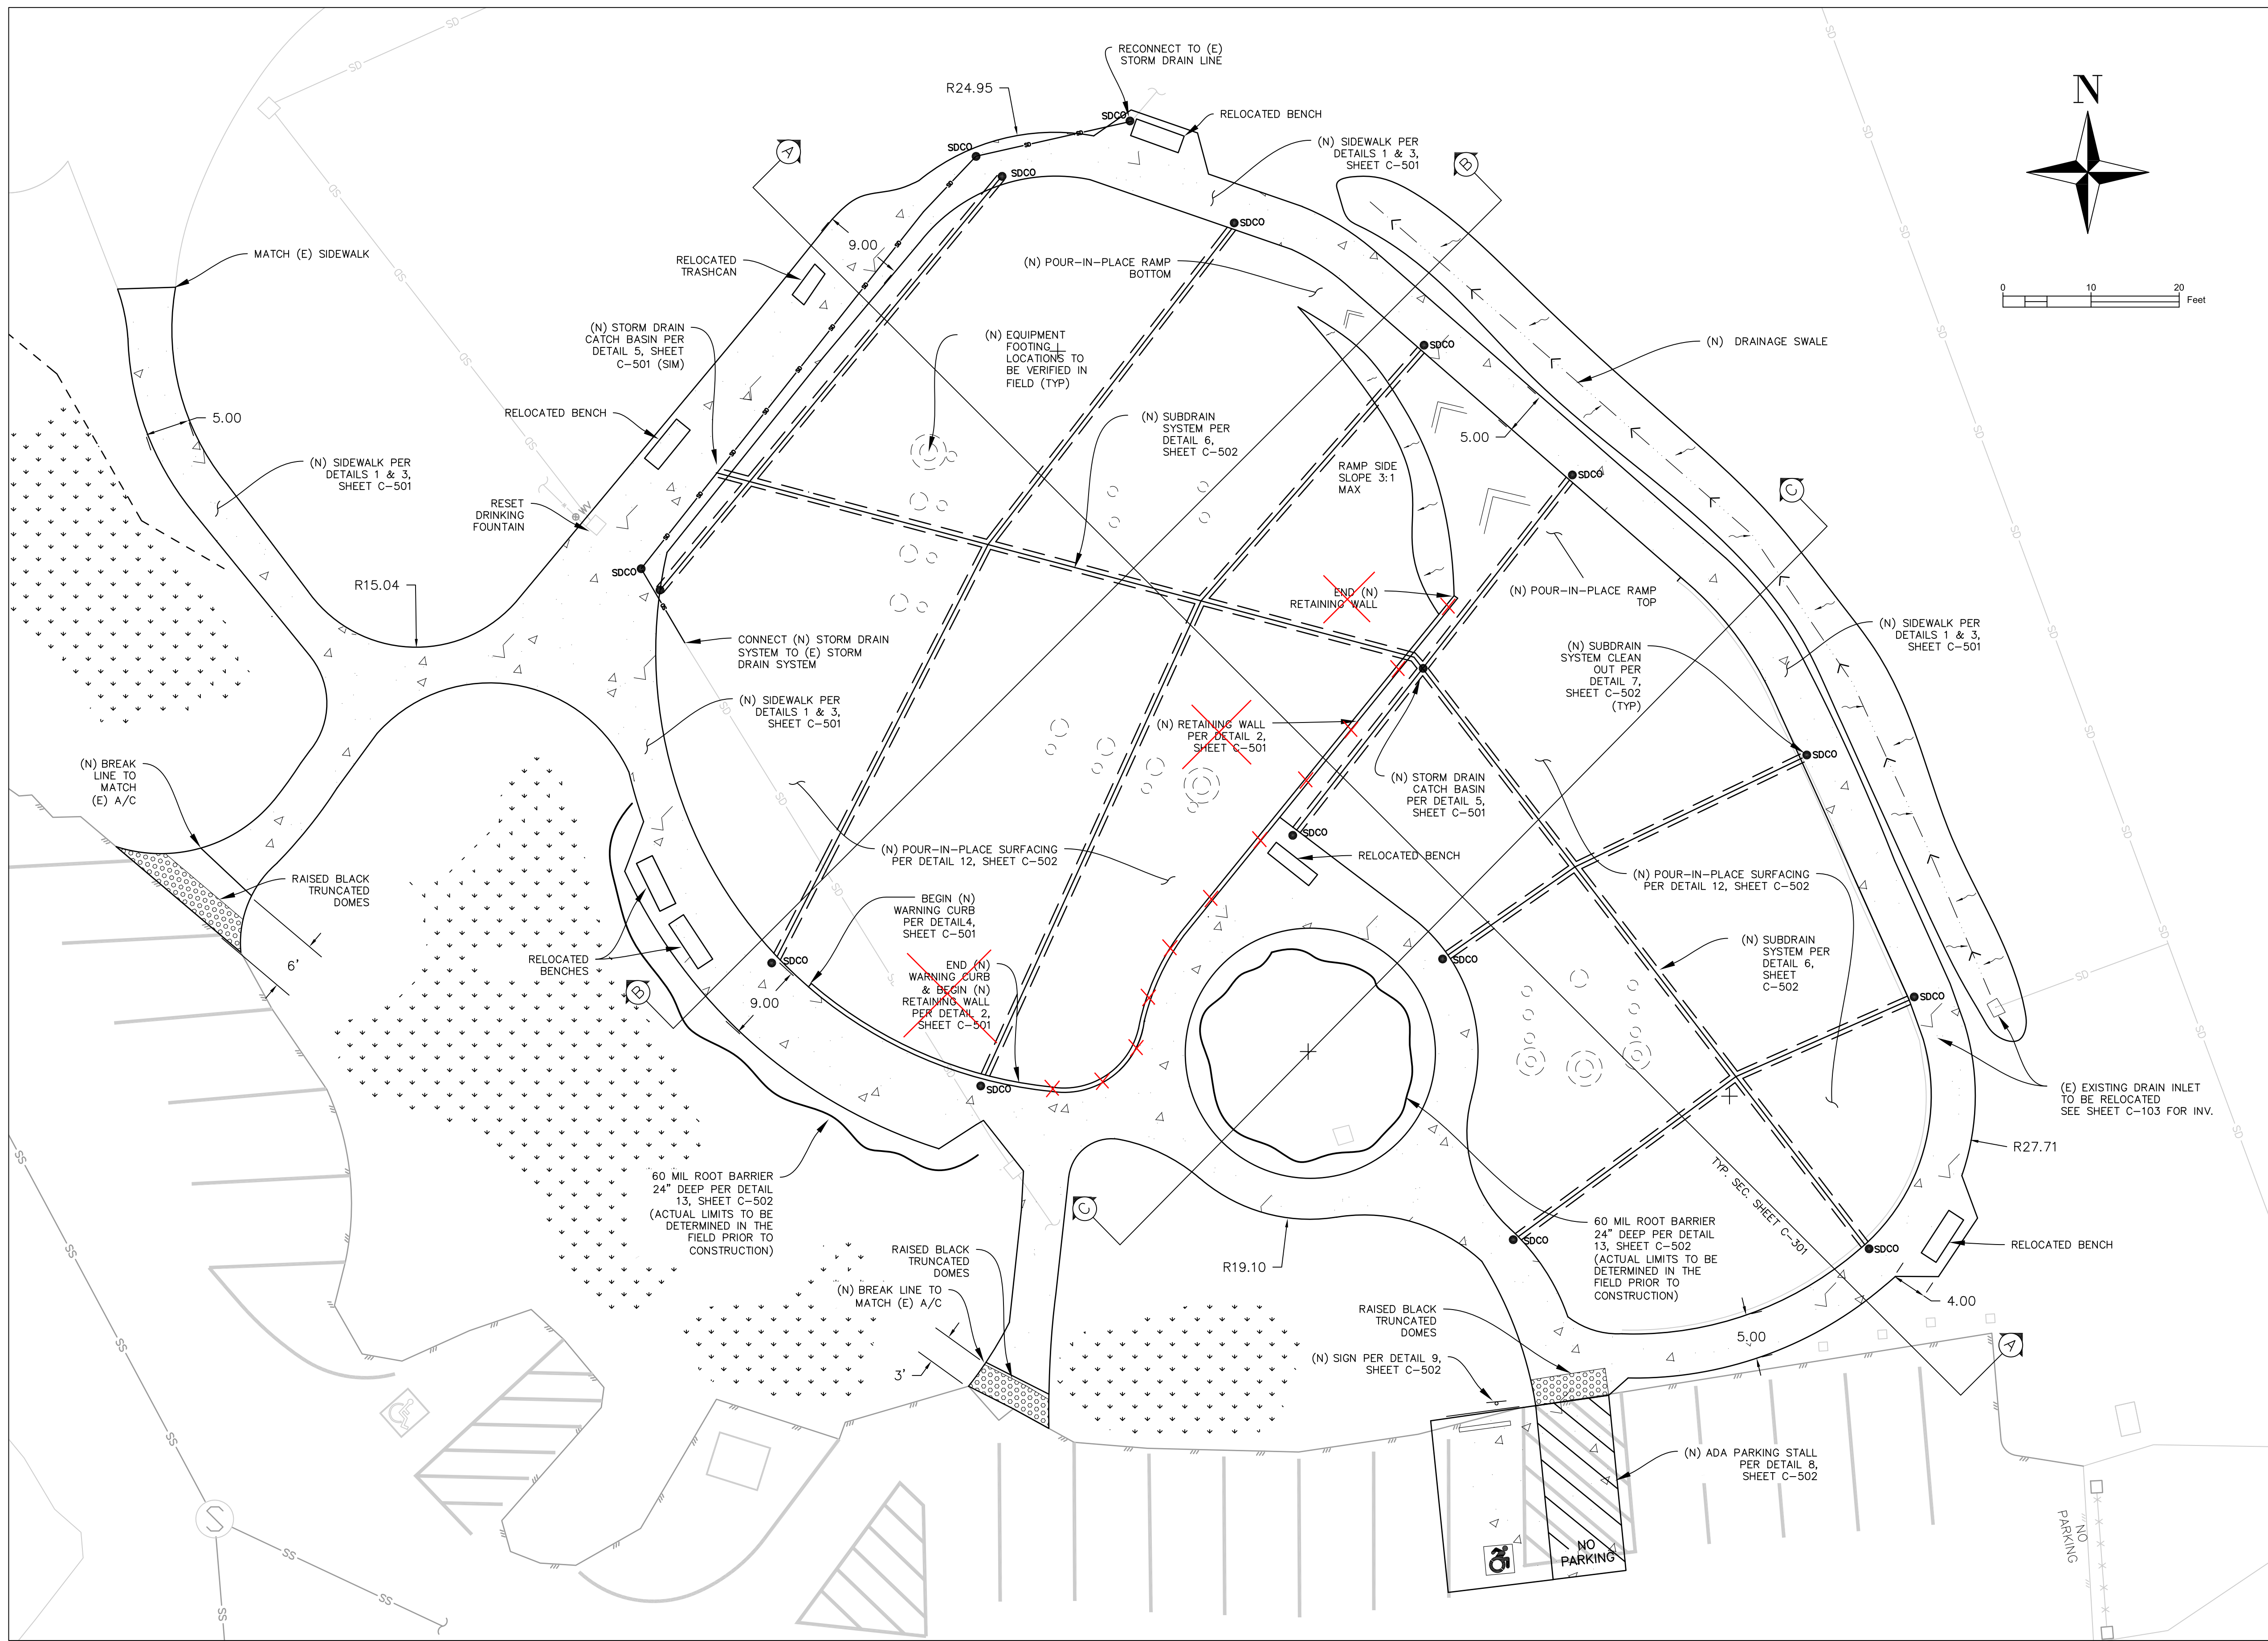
RECONNECT TO (E) STORM DRAIN LINE

R24.95

SDCO

RELOCATED BENCH

(N) SIDEWALK PER DETAILS 1 & 3, SHEET C-501

A

B

N

0 10 20 Feet

SDCO

SDCO

SDCO

9.00

RELOCATED TRASHCAN

(N) POUR-IN-PLACE RAMP BOTTOM

MATCH (E) SIDEWALK

(N) STORM DRAIN CATCH BASIN PER DETAIL 5, SHEET C-501 (SIM)

(N) EQUIPMENT FOOTING LOCATIONS TO BE VERIFIED IN FIELD (TYP)

SDCO

(N) DRAINAGE SWALE

RELOCATED BENCH

5.00

(N) SUBDRAIN SYSTEM PER DETAIL 6, SHEET C-502

5.00

(N) SIDEWALK PER DETAILS 1 & 3, SHEET C-501

RAMP SIDE SLOPE 3:1 MAX

SDCO

C

RESET DRINKING FOUNTAIN

SDCO

R15.04

END (N) RETAINING WALL

(N) POUR-IN-PLACE RAMP TOP

CONNECT (N) STORM DRAIN SYSTEM TO (E) STORM DRAIN SYSTEM

(N) SIDEWALK PER DETAILS 1 & 3, SHEET C-501

(N) SUBDRAIN SYSTEM CLEAN OUT PER DETAIL 7, SHEET C-502 (TYP)

(N) SIDEWALK PER DETAILS 1 & 3, SHEET C-501

(N) RETAINING WALL PER DETAIL 2, SHEET C-501

SDCO

(N) BREAK LINE TO MATCH (E) A/C

(N) STORM DRAIN CATCH BASIN PER DETAIL 5, SHEET C-501

SDCO

RELOCATED BENCH

(N) POUR-IN-PLACE SURFACING PER DETAIL 12, SHEET C-502

(N) POUR-IN-PLACE SURFACING PER DETAIL 12, SHEET C-502

RAISED BLACK TRUNCATED DOMES

BEGIN (N) WARNING CURB PER DETAIL4, SHEET C-501

(N) SUBDRAIN SYSTEM PER DETAIL 6, SHEET C-502

6'

RELOCATED BENCHES

SDCO

END (N) WARNING CURB & BEGIN (N) RETAINING WALL PER DETAIL 2, SHEET C-501

SDCO

B

9.00

SDCO

SDCO

(E) EXISTING DRAIN INLET TO BE RELOCATED SEE SHEET C-103 FOR INV.

SDCO

R27.71

60 MIL ROOT BARRIER 24" DEEP PER DETAIL 13, SHEET C-502 (ACTUAL LIMITS TO BE DETERMINED IN THE FIELD PRIOR TO CONSTRUCTION)

TYP. SEC. SHEET C-301

C

60 MIL ROOT BARRIER 24" DEEP PER DETAIL 13, SHEET C-502 (ACTUAL LIMITS TO BE DETERMINED IN THE FIELD PRIOR TO CONSTRUCTION)

SDCO

SDCO

RELOCATED BENCH

RAISED BLACK TRUNCATED DOMES

R19.10

4.00

(N) BREAK LINE TO MATCH (E) A/C

5.00

3'

RAISED BLACK TRUNCATED DOMES

A

(N) SIGN PER DETAIL 9, SHEET C-502

(N) ADA PARKING STALL PER DETAIL 8, SHEET C-502

NO PARKING

NO PARKING

SD

SS